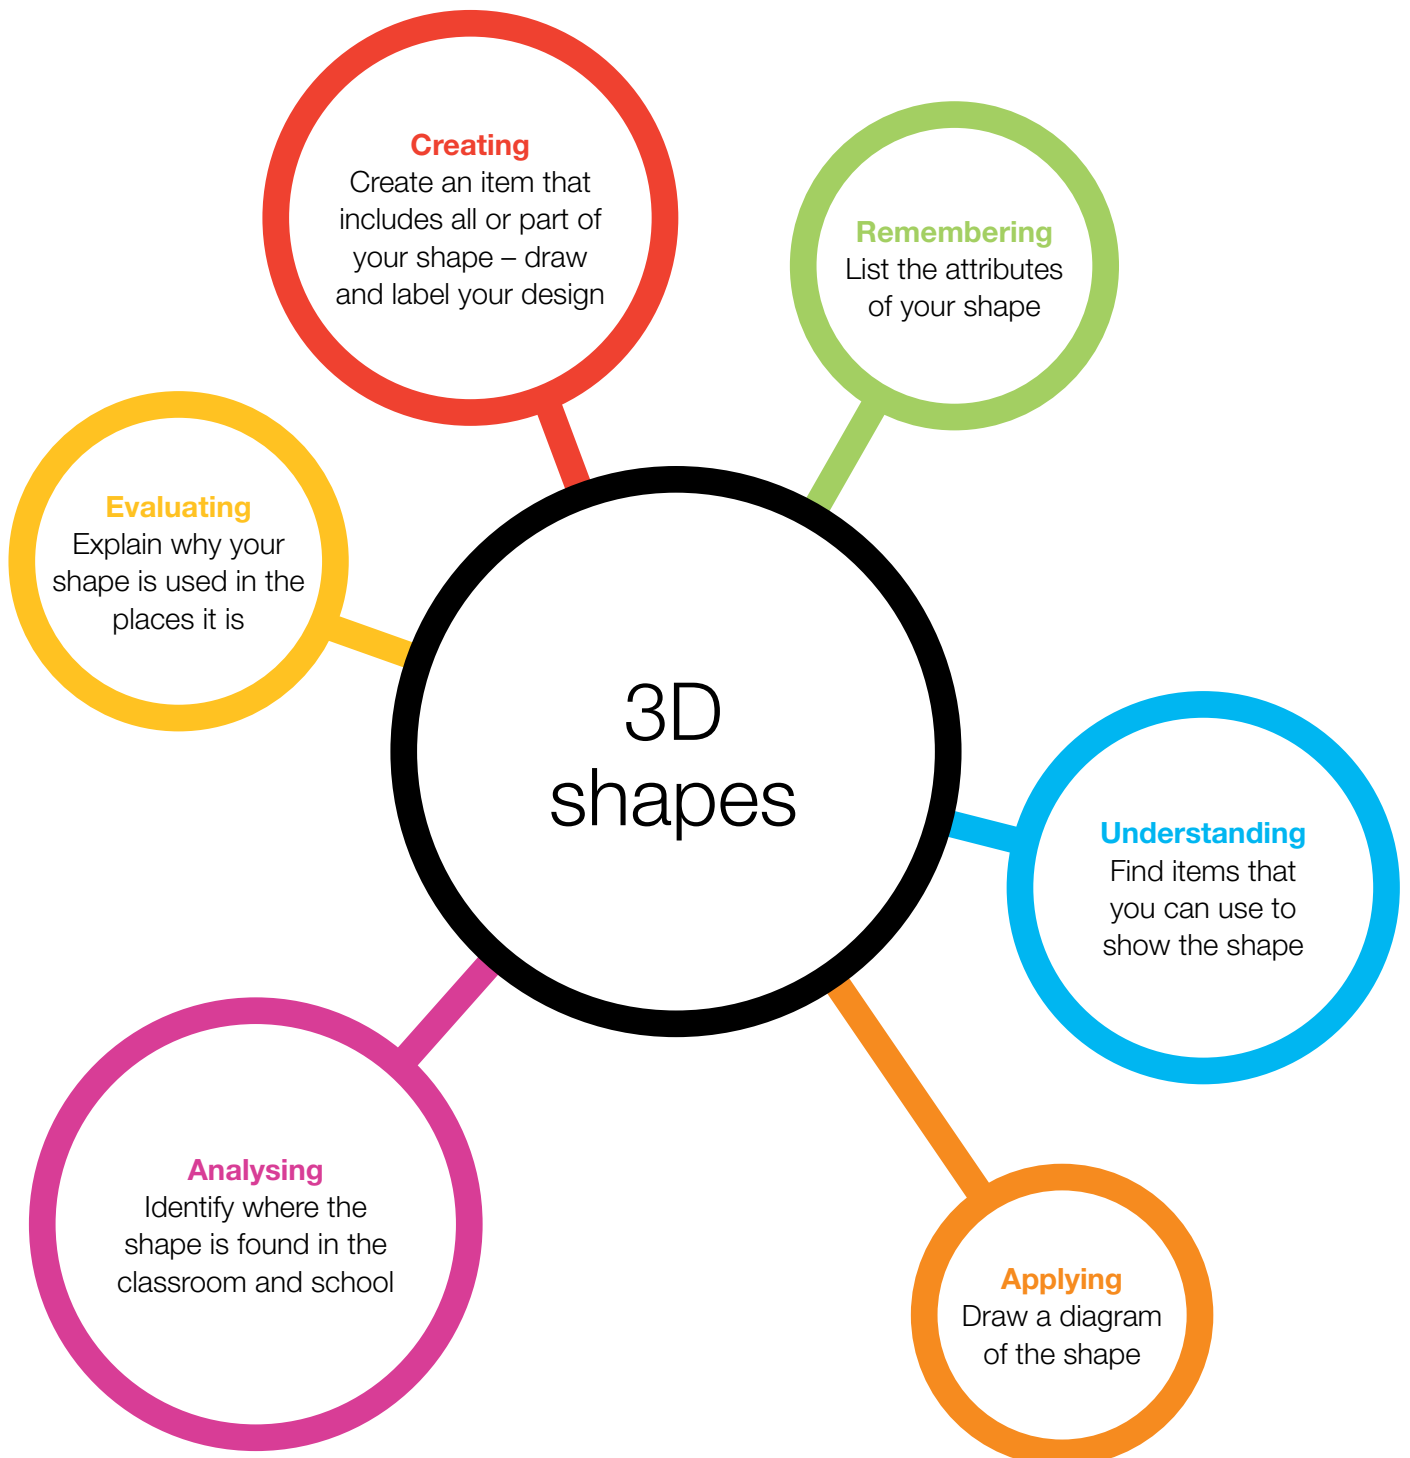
3D shapes

Remembering
List the attributes of your shape

Understanding
Find items that you can use to show the shape

Applying
Draw a diagram of the shape

Analysing
Identify where the shape is found in the classroom and school

Evaluating
Explain why your shape is used in the places it is

Creating
Create an item that includes all or part of your shape – draw and label your design